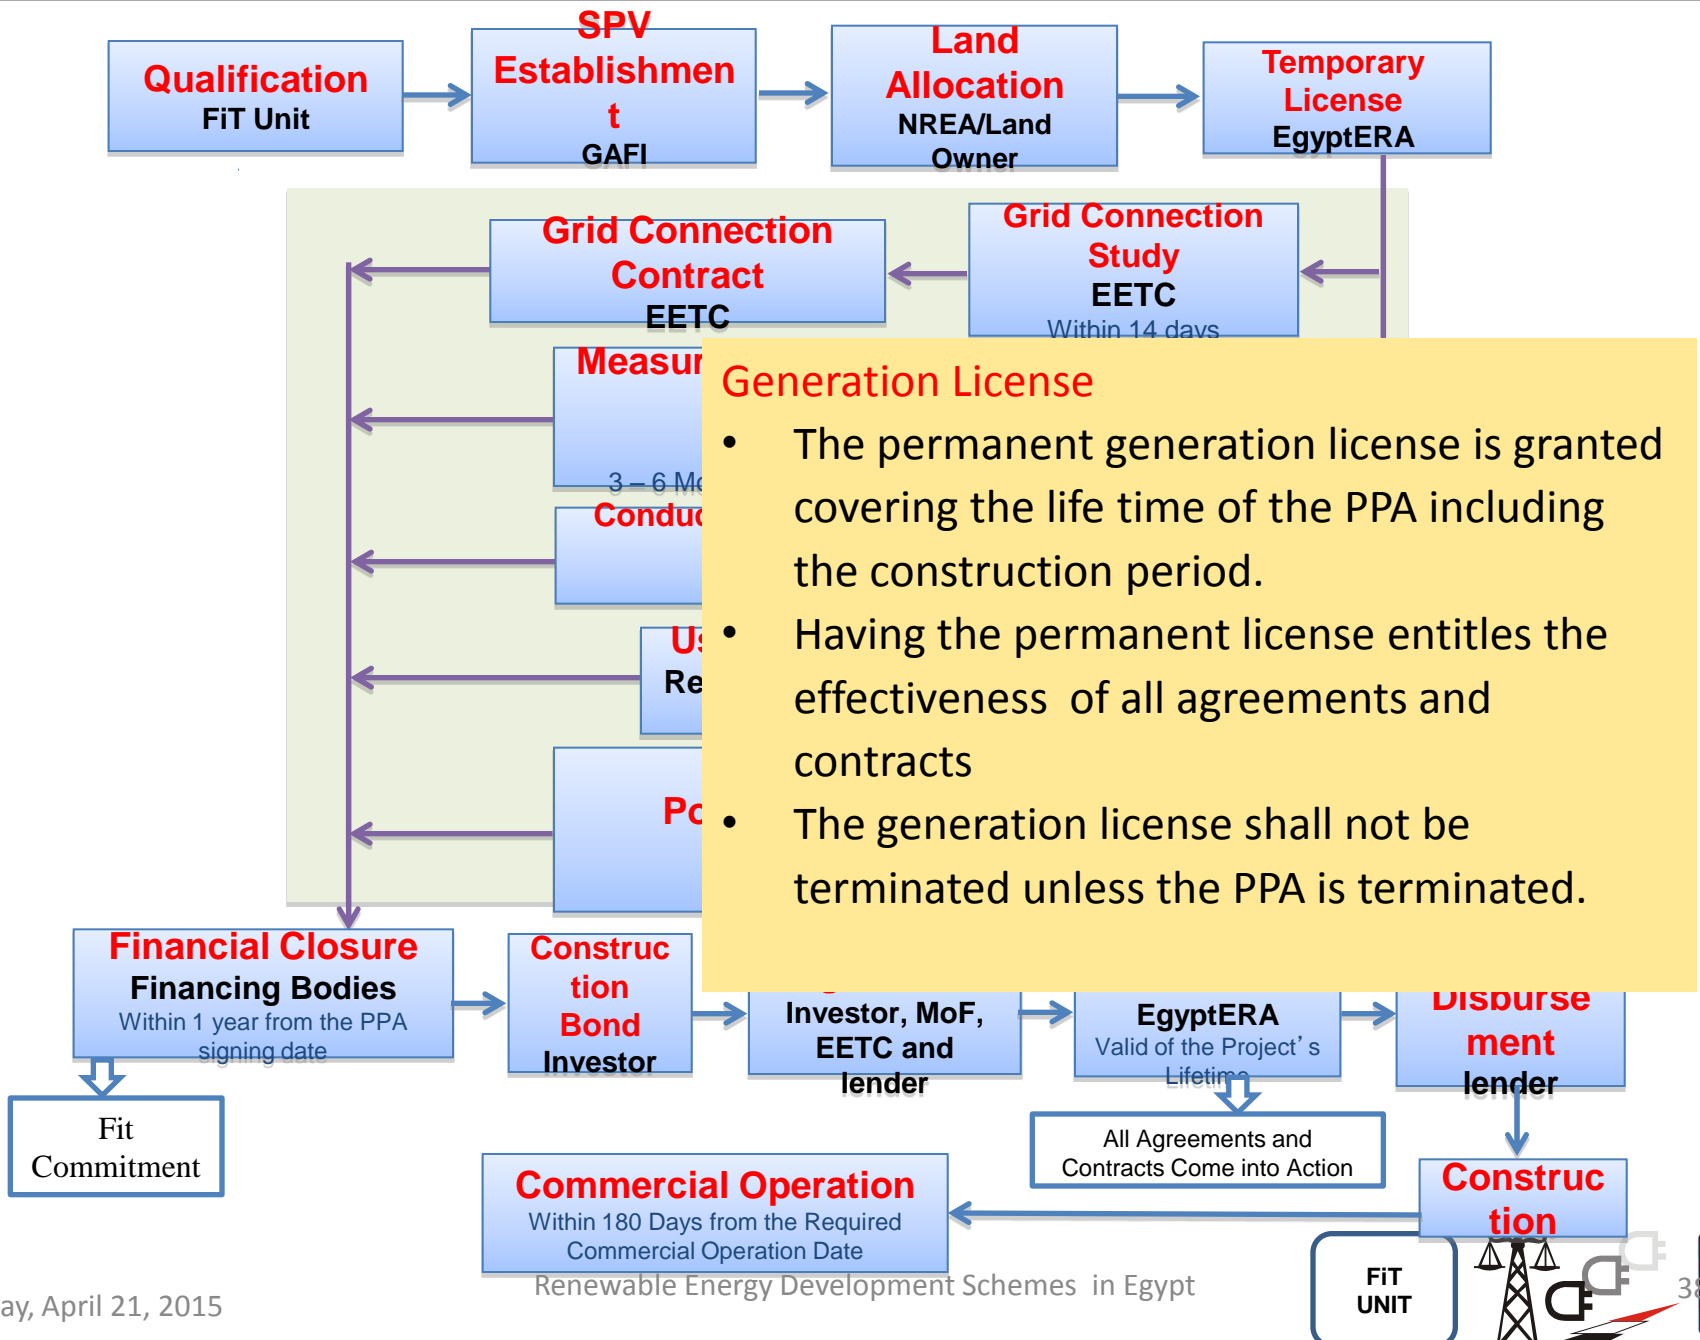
Qualification
FiT Unit

SPV Establishment
GAFI

Land Allocation
NREA/Land Owner

Temporary License
EgyptERA

Grid Connection Contract
EETC

Grid Connection Study
EETC
Within 14 days

Measur
3 – 6 Mo

Condu

Us
Re

Po

Generation License

• The permanent generation license is granted covering the life time of the PPA including the construction period.

• Having the permanent license entitles the effectiveness of all agreements and contracts

• The generation license shall not be terminated unless the PPA is terminated.

Financial Closure
Financing Bodies
Within 1 year from the PPA signing date

Construction Bond
Investor

Investor, MoF, EETC and lender

EgyptERA
Valid of the Project's Lifetime

Disbursement
lender

Fit Commitment

All Agreements and Contracts Come into Action

Commercial Operation
Within 180 Days from the Required Commercial Operation Date

Construction

FiT UNIT

ay, April 21, 2015

Renewable Energy Development Schemes in Egypt

38